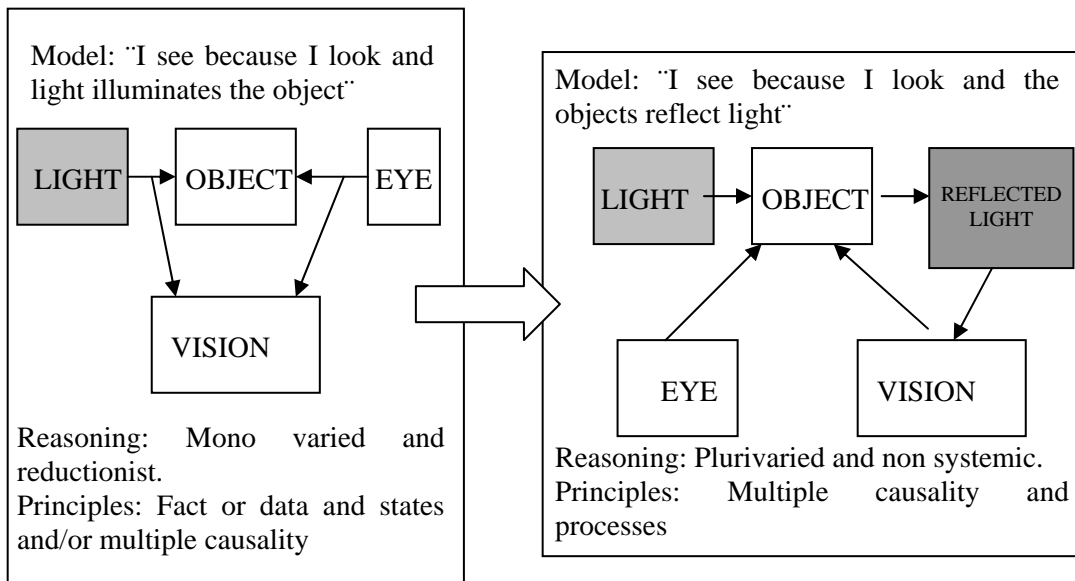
Model: ¨I see because I look and light illuminates the object¨

LIGHT

OBJECT

EYE

VISION

Reasoning: Mono varied and reductionist.
Principles: Fact or data and states and/or multiple causality

Model: ¨I see because I look and the objects reflect light¨

LIGHT

OBJECT

REFLECTED LIGHT

EYE

VISION

Reasoning: Plurivaried and non systemic.
Principles: Multiple causality and processes